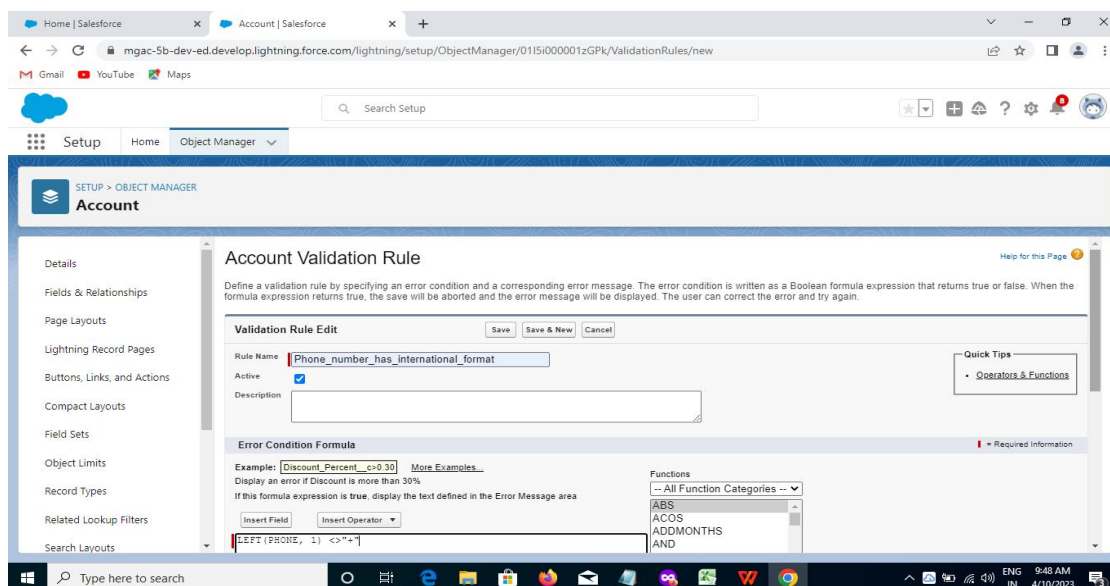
Home | Salesforce
Account | Salesforce
mgac-5b-dev-ed.develop.lightning.force.com/lightning/setup/ObjectManager/01I5i000001zGPk/ValidationRules/new
Gmail YouTube Maps
Search Setup
Setup Home Object Manager

SETUP > OBJECT MANAGER
Account

Details
Fields & Relationships
Page Layouts
Lightning Record Pages
Buttons, Links, and Actions
Compact Layouts
Field Sets
Object Limits
Record Types
Related Lookup Filters
Search Layouts

Account Validation Rule
Help for this Page

Define a validation rule by specifying an error condition and a corresponding error message. The error condition is written as a Boolean formula expression that returns true or false. When the formula expression returns true, the save will be aborted and the error message will be displayed. The user can correct the error and try again.

Validation Rule Edit Save Save & New Cancel

Rule Name Phone_number_has_international_format
Active
Description

Quick Tips
• Operators & Functions

Error Condition Formula
= Required Information

Example: Discount_Percent__c>0.30 More Examples...
Display an error if Discount is more than 30%
If this formula expression is true, display the text defined in the Error Message area

Insert Field Insert Operator

Functions
-- All Function Categories --
ABS
ACOS
ADDMONTHS
AND

LEFT(PHONE, 1) <>"+"

Type here to search
ENG IN 9:48 AM 4/10/2023